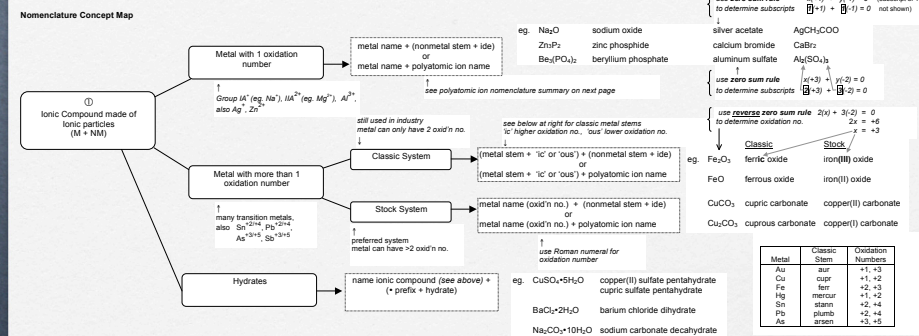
Nomenclature Concept Map

to determine subscripts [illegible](+1) + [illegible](-1) = 0 not shown)

①
Ionic Compound made of ionic particles
(M + NM)

Metal with 1 oxidation number

metal name + (nonmetal stem + ide)
or
metal name + polyatomic ion name

Group $IA^+$ (eg. $Na^+$), $IIA^{2+}$ (eg. $Mg^{2+}$), $Al^{3+}$, also $Ag^+$, $Zn^{2+}$

see polyatomic ion nomenclature summary on next page

eg. $Na_2O$ sodium oxide
$Zn_3P_2$ zinc phosphide
$Be_3(PO_4)_2$ beryllium phosphate

silver acetate $AgCH_3COO$
calcium bromide $CaBr_2$
aluminum sulfate $Al_2(SO_4)_3$

use zero sum rule to determine subscripts $x(+3) + y(-2) = 0$
$2(+3) + 3(-2) = 0$

still used in industry
metal can only have 2 oxid'n no.

Metal with more than 1 oxidation number

Classic System

see below at right for classic metal stems
'ic' higher oxidation no., 'ous' lower oxidation no.

(metal stem + 'ic' or 'ous') + (nonmetal stem + ide)
or
(metal stem + 'ic' or 'ous') + polyatomic ion name

use reverse zero sum rule to determine oxidation no. $2(x) + 3(-2) = 0$
$2x = +6$
$x = +3$

| | Classic | Stock |
|---|---|---|
| eg. $Fe_2O_3$ | ferric oxide | iron(III) oxide |
| FeO | ferrous oxide | iron(II) oxide |
| $CuCO_3$ | cupric carbonate | copper(II) carbonate |
| $Cu_2CO_3$ | cuprous carbonate | copper(I) carbonate |

many transition metals, also $Sn^{+2/+4}$, $Pb^{+2/+4}$, $As^{+3/+5}$, $Sb^{+3/+5}$

Stock System

metal name (oxid'n no.) + (nonmetal stem + ide)
or
metal name (oxid'n no.) + polyatomic ion name

preferred system
metal can have >2 oxid'n no.

use Roman numeral for oxidation number

| Metal | Classic Stem | Oxidation Numbers |
|---|---|---|
| Au | aur | +1, +3 |
| Cu | cupr | +1, +2 |
| Fe | ferr | +2, +3 |
| Hg | mercur | +1, +2 |
| Sn | stann | +2, +4 |
| Pb | plumb | +2, +4 |
| As | arsen | +3, +5 |

Hydrates

name ionic compound (see above) + (• prefix + hydrate)

eg. $CuSO_4•5H_2O$ copper(II) sulfate pentahydrate
cupric sulfate pentahydrate

$BaCl_2•2H_2O$ barium chloride dihydrate

$Na_2CO_3•10H_2O$ sodium carbonate decahydrate